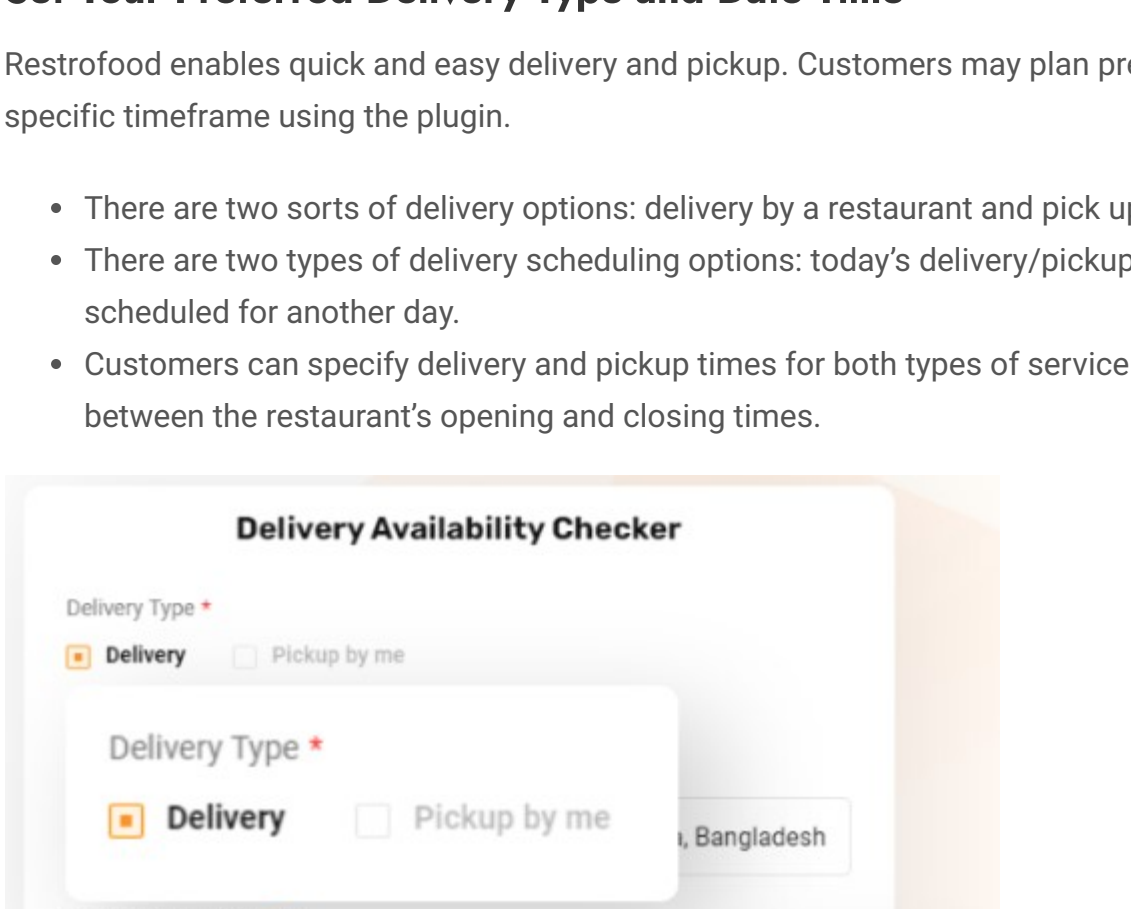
Restrofood enables quick and easy delivery and pickup. Customers may plan pr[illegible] specific timeframe using the plugin.

- There are two sorts of delivery options: delivery by a restaurant and pick u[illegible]
- There are two types of delivery scheduling options: today's delivery/pickup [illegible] scheduled for another day.
- Customers can specify delivery and pickup times for both types of service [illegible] between the restaurant's opening and closing times.

Delivery Availability Checker

Delivery Type *

Delivery Pickup by me

Delivery Type *

Delivery Pickup by me

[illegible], Bangladesh